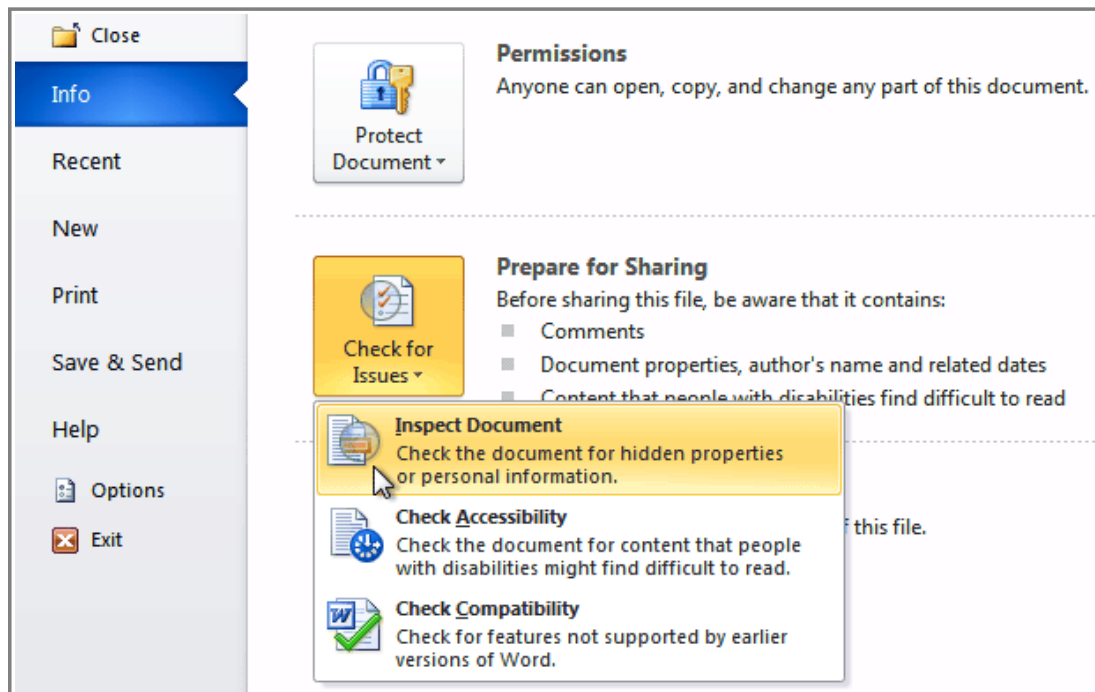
Close

Info

Recent

New

Print

Save & Send

Help

Options

Exit

Protect Document

Permissions

Anyone can open, copy, and change any part of this document.

Check for Issues

Prepare for Sharing

Before sharing this file, be aware that it contains:

Comments

Document properties, author's name and related dates

Content that people with disabilities find difficult to read

Inspect Document

Check the document for hidden properties or personal information.

Check Accessibility

Check the document for content that people with disabilities might find difficult to read.

f this file.

Check Compatibility

Check for features not supported by earlier versions of Word.